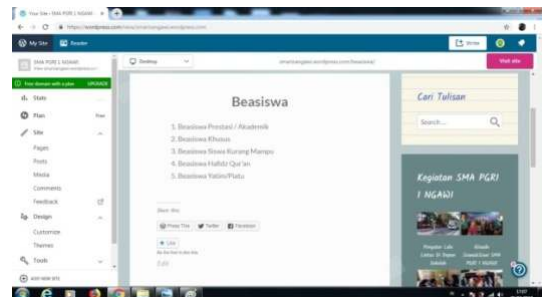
Your Site › SMA PGRI 1 NGAWI

https://wordpress.com/view/smanpgrii.wordpress.com

My Site  Reader

Write

SMA PGRI 1 NGAWI

Free domain with a plan  UPGRADE

Stats

Plan  Free

Site

Pages

Posts

Media

Comments

Feedback

Design

Customize

Themes

Tools

Add new site

Desktop

smanpgrii.wordpress.com/beasiswa/

Visit site

Beasiswa

1. Beasiswa Prestasi / Akademik
2. Beasiswa Khusus
3. Beasiswa Siswa Kurang Mampu
4. Beasiswa Hafidz Qur'an
5. Beasiswa Yatim/Piatu

Share this:

Press This  Twitter  Facebook

Like

Be the first to like this.

Edit

Cari Tulisan

Search...

Kegiatan SMA PGRI 1 NGAWI